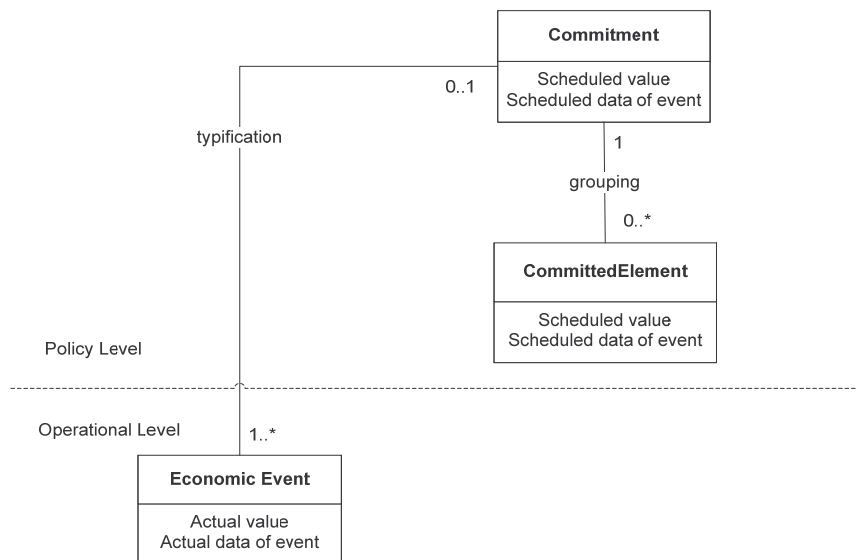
Commitment

Scheduled value
Scheduled data of event

0..1

typification

1

grouping

0..*

CommittedElement

Scheduled value
Scheduled data of event

Policy Level

Operational Level

1..*

Economic Event

Actual value
Actual data of event